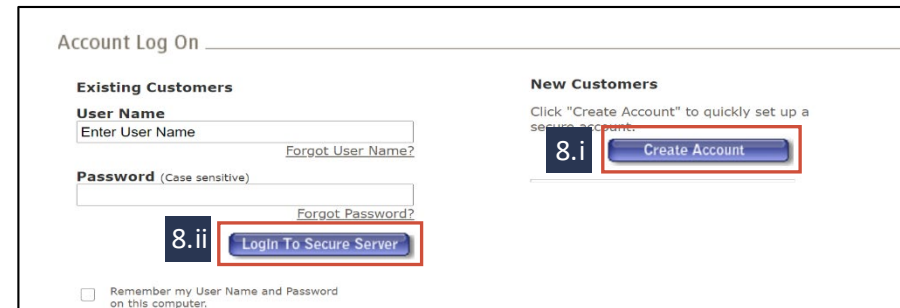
Account Log On

Existing Customers

User Name

Enter User Name

Forgot User Name?

Password (Case sensitive)

Forgot Password?

8.ii

LogIn To Secure Server

Remember my User Name and Password on this computer.

New Customers

Click "Create Account" to quickly set up a secure account.

8.i

Create Account